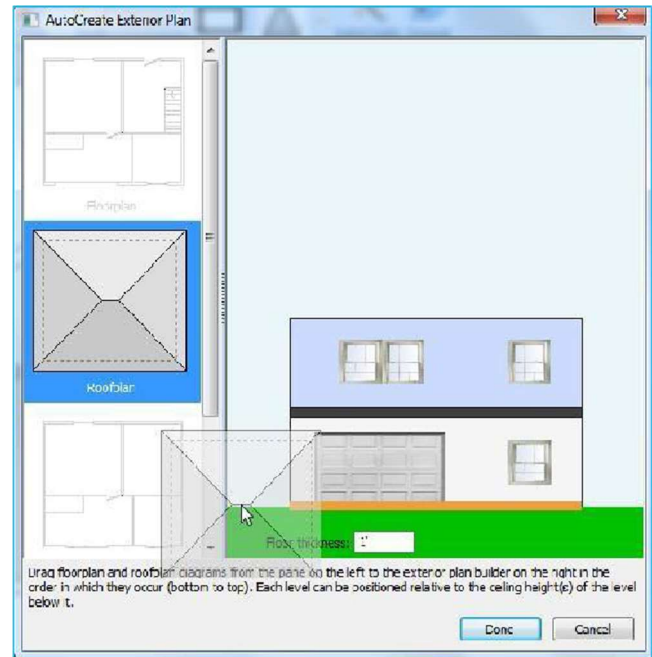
AutoCreate Exterior Plan

Floorplan

Roofplan

Floor thickness: 1'

Drag floorplan and roofplan diagrams from the pane on the left to the exterior plan builder on the right in the order in which they occur (bottom to top). Each level can be positioned relative to the ceiling height(s) of the level below it.

Done

Cancel